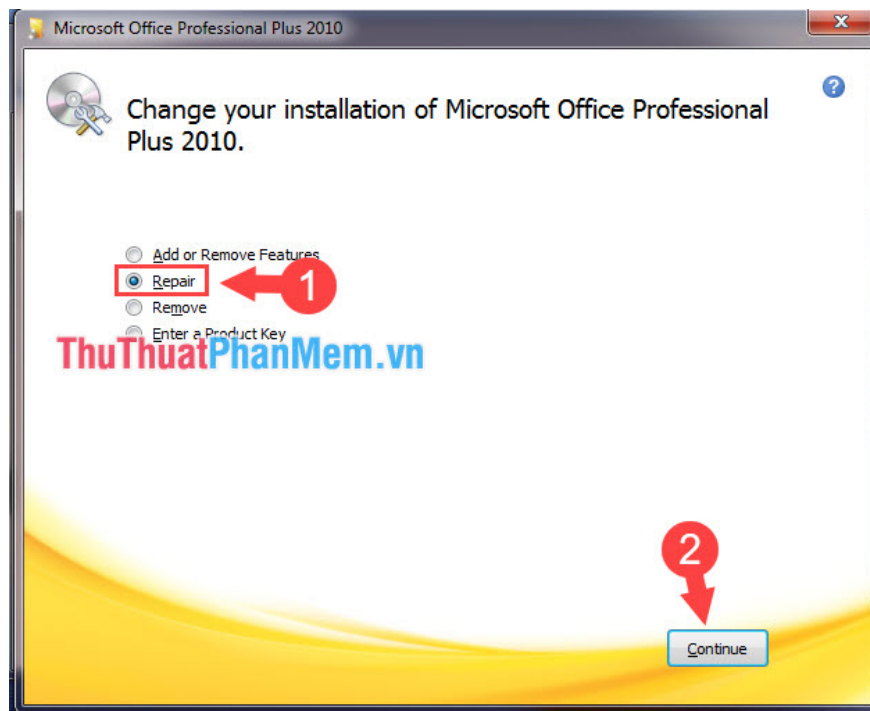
Microsoft Office Professional Plus 2010

Change your installation of Microsoft Office Professional Plus 2010.

Add or Remove Features
Repair
Remove
Enter a Product Key

1

ThuThuatPhanMem.vn

2

Continue